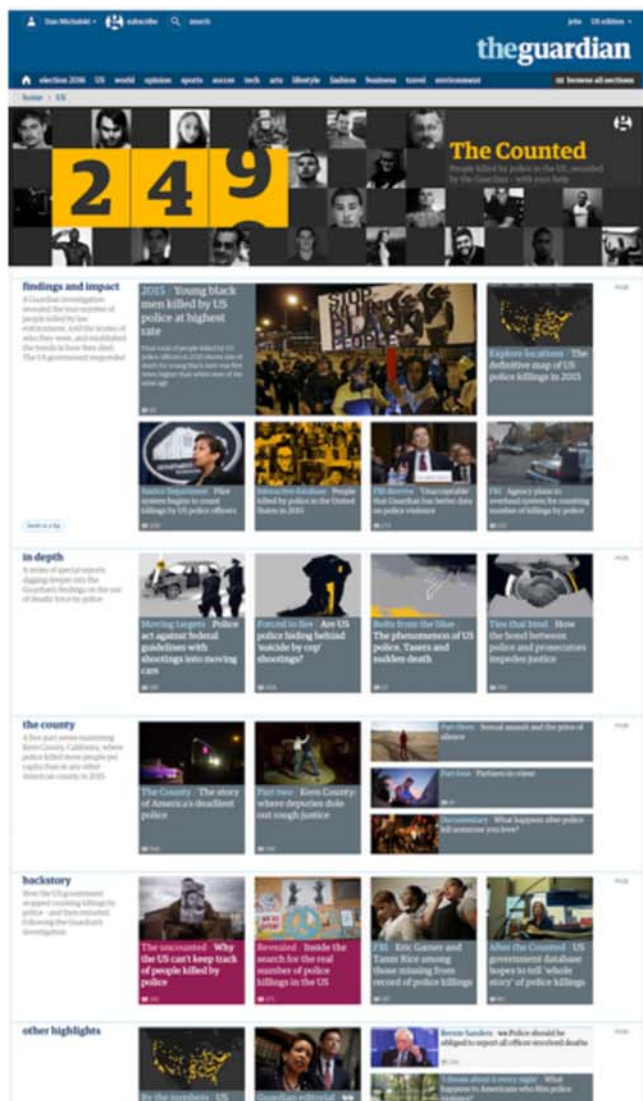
Dan Michalski · subscribe search jobs US edition

theguardian

election 2016 US world opinion sports soccer tech arts lifestyle fashion business travel environment browse all sections

home › US

2 4 9

The Counted

People killed by police in the US, recorded by the Guardian – with your help

findings and impact

A Guardian investigation revealed the true number of people killed by law enforcement, told the stories of who they were, and established the trends in how they died. The US government responded

2015: Young black men killed by US police at highest rate

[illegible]

Explore locations: The definitive map of US police killings in 2015

Justice Department: Pilot system begins to count killings by US police officers

Interactive database: People killed by police in the United States in 2015

FBI director: 'Unacceptable' that Guardian has better data on police violence

FBI: Agency plans to overhaul system for counting number of killings by police

Send us a tip

in depth

A series of special reports digging deeper into the Guardian's findings on the use of deadly force by police

Moving targets: Police act against federal guidelines with shootings into moving cars

Forced to live: Are US police hiding behind 'suicide by cop' shootings?

Bolts from the blue: The phenomenon of US police, Tasers and sudden death

Ties that bind: How the bond between police and prosecutors impedes justice

the county

A five-part series examining Kern County, California, where police killed more people per capita than in any other American county in 2015

The County: The story of America's deadliest police

Part two: Kern County: where deputies dole out rough justice

Part three: Sexual assault and the price of silence

Part four: Partners in crime

Documentary: What happens after police kill someone you love?

backstory

How the US government stopped counting killings by police – and then restarted following the Guardian's investigation

The uncounted: Why the US can't keep track of people killed by police

Revealed: Inside the search for the real number of police killings in the US

FBI: Eric Garner and Tamir Rice among those missing from record of police killings

After the Counted: US government database hopes to tell 'whole story' of police killings

other highlights

Bernie Sanders: 'ex Police should be obliged to report all officer-involved deaths

By the numbers: US

Guardian editorial

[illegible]